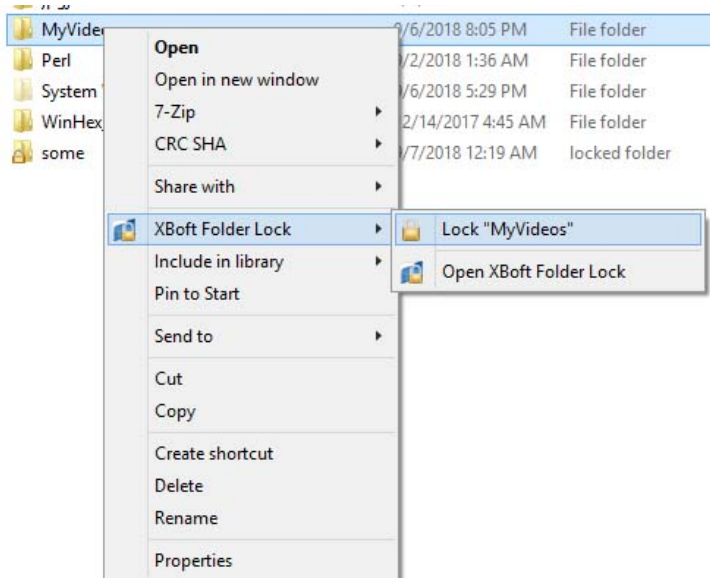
MyVide
Perl
System
WinHex
some

/6/2018 8:05 PM File folder
/2/2018 1:36 AM File folder
/6/2018 5:29 PM File folder
2/14/2017 4:45 AM File folder
/7/2018 12:19 AM locked folder

Open
Open in new window
7-Zip
CRC SHA
Share with
XBoft Folder Lock
Include in library
Pin to Start
Send to
Cut
Copy
Create shortcut
Delete
Rename
Properties

Lock "MyVideos"
Open XBoft Folder Lock